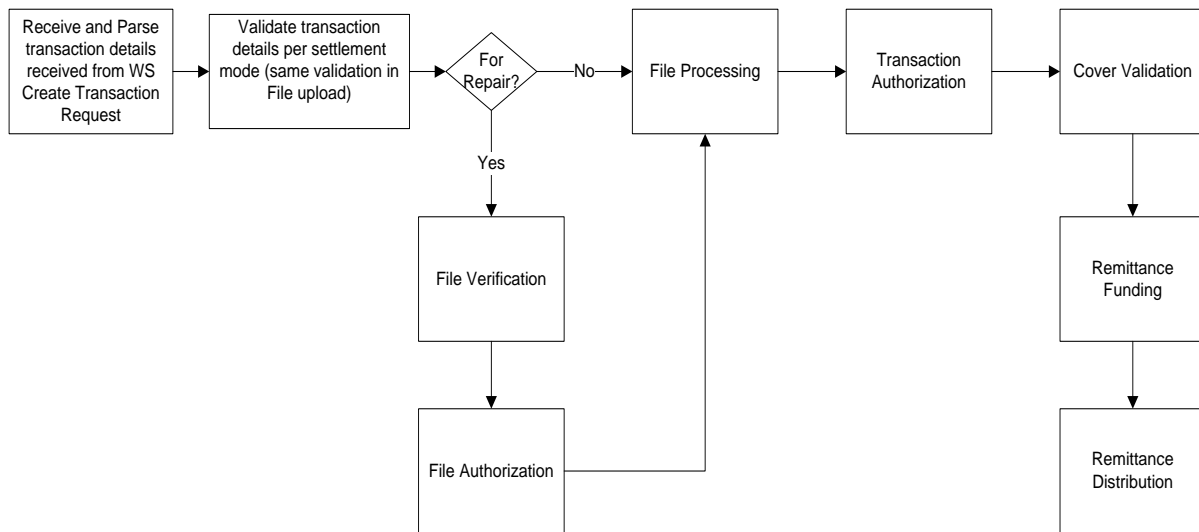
Receive and Parse transaction details received from WS Create Transaction Request

Validate transaction details per settlement mode (same validation in File upload)

For Repair?

No

Yes

File Processing

Transaction Authorization

Cover Validation

File Verification

File Authorization

Remittance Funding

Remittance Distribution